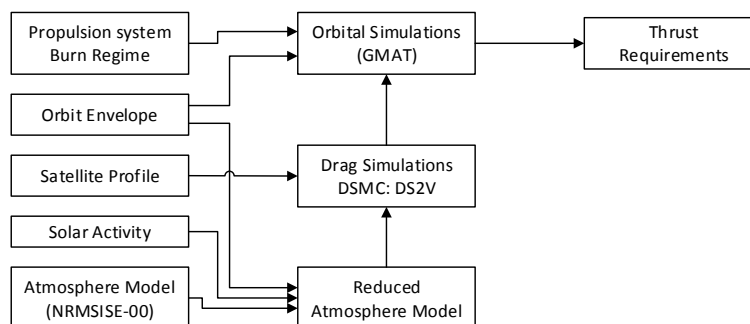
Propulsion system Burn Regime

Orbital Simulations (GMAT)

Thrust Requirements

Orbit Envelope

Satellite Profile

Drag Simulations DSMC: DS2V

Solar Activity

Atmosphere Model (NRMSISE-00)

Reduced Atmosphere Model